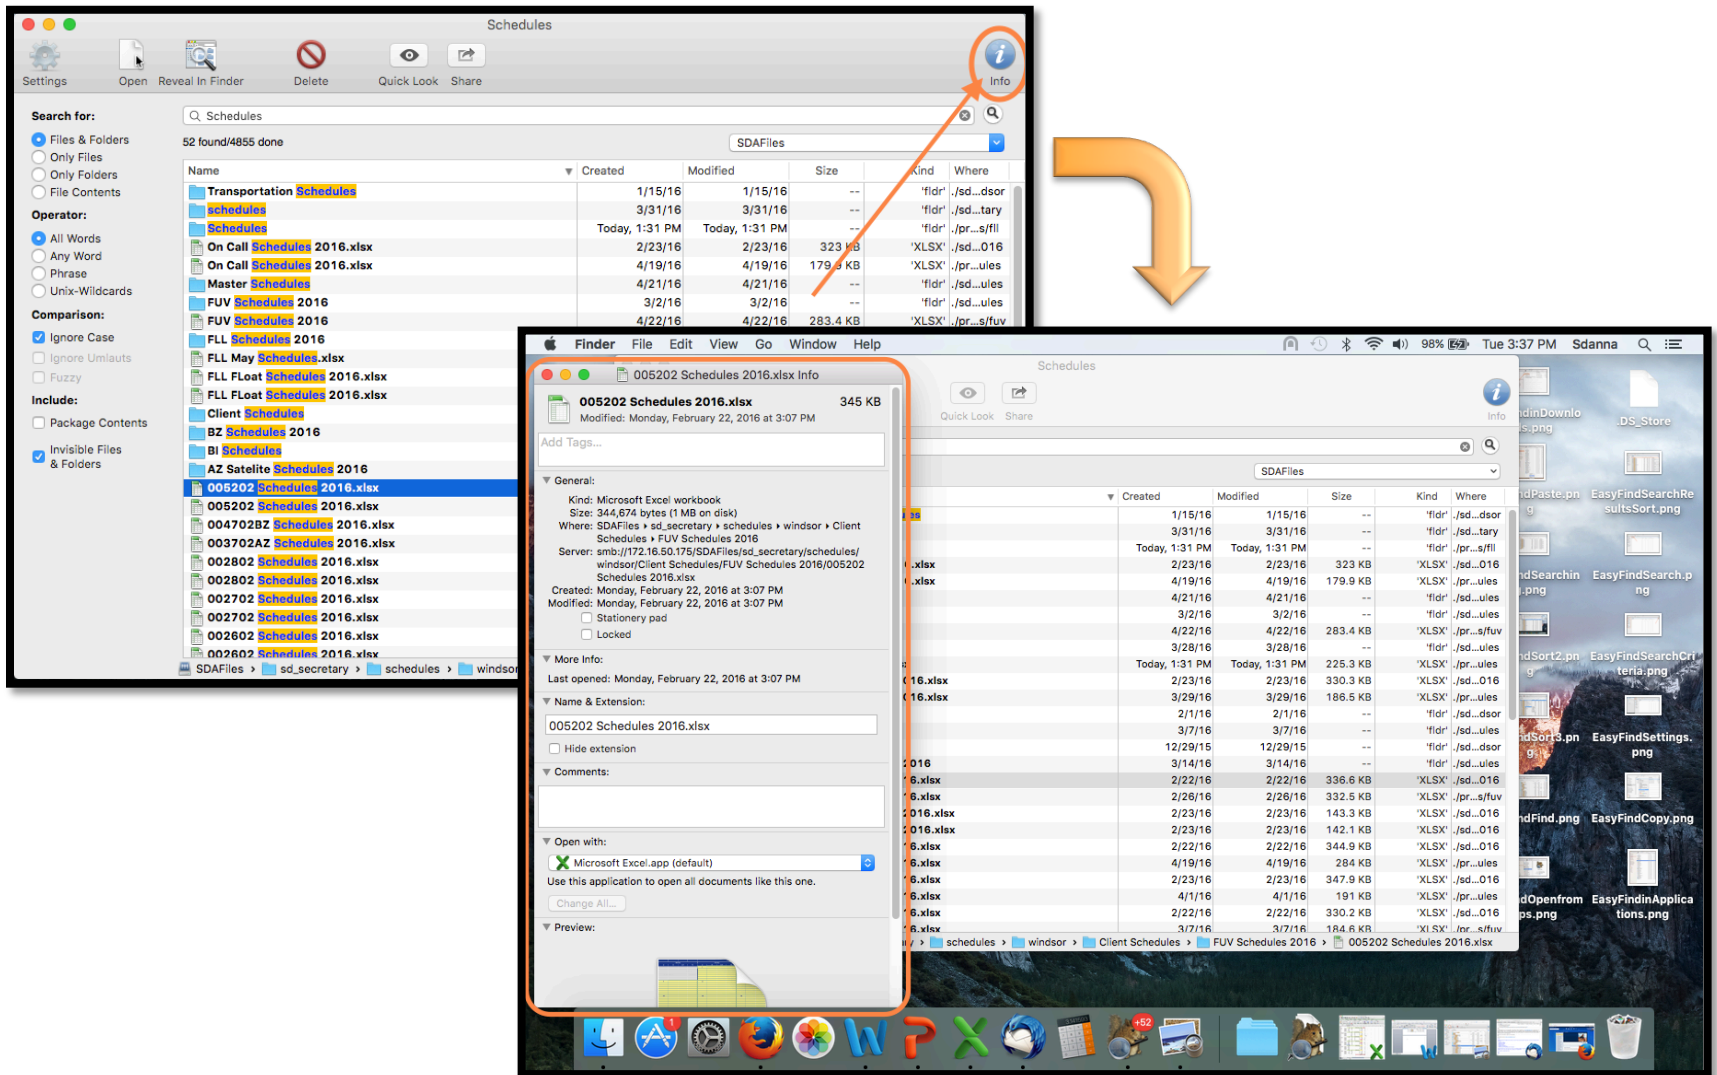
Schedules

Settings Open Reveal In Finder Delete Quick Look Share Info

Search for:
Files & Folders
Only Files
Only Folders
File Contents
Operator:
All Words
Any Word
Phrase
Unix-Wildcards
Comparison:
Ignore Case
Ignore Umlauts
Fuzzy
Include:
Package Contents
Invisible Files & Folders

Schedules
52 found/4855 done
SDAFiles

| Name | Created | Modified | Size | Kind | Where |
|---|---|---|---|---|---|
| Transportation Schedules | 1/15/16 | 1/15/16 | -- | 'fldr' | ./sd...dsor |
| schedules | 3/31/16 | 3/31/16 | -- | 'fldr' | ./sd...tary |
| Schedules | Today, 1:31 PM | Today, 1:31 PM | -- | 'fldr' | ./pr...s/fll |
| On Call Schedules 2016.xlsx | 2/23/16 | 2/23/16 | 323 KB | 'XLSX' | ./sd...016 |
| On Call Schedules 2016.xlsx | 4/19/16 | 4/19/16 | 179.9 KB | 'XLSX' | ./pr...ules |
| Master Schedules | 4/21/16 | 4/21/16 | -- | 'fldr' | ./sd...ules |
| FUV Schedules 2016 | 3/2/16 | 3/2/16 | -- | 'fldr' | ./sd...ules |
| FUV Schedules 2016 | 4/22/16 | 4/22/16 | 283.4 KB | 'XLSX' | ./pr...s/fuv |
| FLL Schedules 2016 | | | | | |
| FLL May Schedules.xlsx | | | | | |
| FLL FLoat Schedules 2016.xlsx | | | | | |
| FLL FLoat Schedules 2016.xlsx | | | | | |
| Client Schedules | | | | | |
| BZ Schedules 2016 | | | | | |
| BI Schedules | | | | | |
| AZ Satelite Schedules 2016 | | | | | |
| 005202 Schedules 2016.xlsx | | | | | |
| 005202 Schedules 2016.xlsx | | | | | |
| 004702BZ Schedules 2016.xlsx | | | | | |
| 003702AZ Schedules 2016.xlsx | | | | | |
| 002802 Schedules 2016.xlsx | | | | | |
| 002802 Schedules 2016.xlsx | | | | | |
| 002702 Schedules 2016.xlsx | | | | | |
| 002702 Schedules 2016.xlsx | | | | | |
| 002602 Schedules 2016.xlsx | | | | | |
| 002602 Schedules 2016.xlsx | | | | | |

SDAFiles › sd_secretary › schedules › windsor

Finder File Edit View Go Window Help 98% Tue 3:37 PM Sdanna

005202 Schedules 2016.xlsx Info
005202 Schedules 2016.xlsx 345 KB
Modified: Monday, February 22, 2016 at 3:07 PM
Add Tags...
General:
Kind: Microsoft Excel workbook
Size: 344,674 bytes (1 MB on disk)
Where: SDAFiles ▸ sd_secretary ▸ schedules ▸ windsor ▸ Client Schedules ▸ FUV Schedules 2016
Server: smb://172.16.50.175/SDAFiles/sd_secretary/schedules/windsor/Client Schedules/FUV Schedules 2016/005202 Schedules 2016.xlsx
Created: Monday, February 22, 2016 at 3:07 PM
Modified: Monday, February 22, 2016 at 3:07 PM
Stationery pad
Locked
More Info:
Last opened: Monday, February 22, 2016 at 3:07 PM
Name & Extension:
005202 Schedules 2016.xlsx
Hide extension
Comments:
Open with:
Microsoft Excel.app (default)
Use this application to open all documents like this one.
Change All...
Preview:

Schedules
Quick Look Share Info
SDAFiles
Created Modified Size Kind Where

schedules › windsor › Client Schedules › FUV Schedules 2016 › 005202 Schedules 2016.xlsx

dinDownlo s.png
.DS_Store
dPaste.pn g
EasyFindSearchResultsSort.png
dSearchin .png
EasyFindSearch.png
dSort2.pn g
EasyFindSearchCriteria.png
dSort3.pn g
EasyFindSettings.png
dFind.png
EasyFindCopy.png
dOpenfrom ps.png
EasyFindinApplications.png